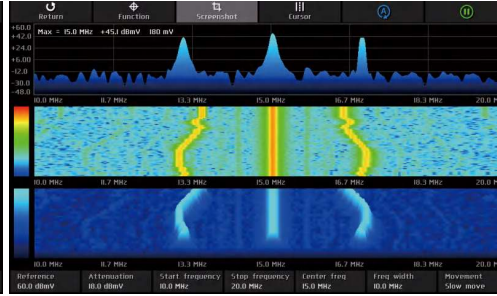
Return
Function
Screenshot
Cursor
A
II

Max = 15.0 MHz +45.1 dBmV 180 mV

+60.0
+42.0
+24.0
+6.00
-12.0
-30.0
-48.0

10.0 MHz 8.7 MHz 13.3 MHz 15.0 MHz 16.7 MHz 18.3 MHz 20.0 MHz

10.0 MHz 8.7 MHz 13.3 MHz 15.0 MHz 16.7 MHz 18.3 MHz 20.0 MHz

10.0 MHz 8.7 MHz 13.3 MHz 15.0 MHz 16.7 MHz 18.3 MHz 20.0 MHz

| Reference | Attenuation | Start frequency | Stop frequency | Center freq | Freq width | Movement |
|---|---|---|---|---|---|---|
| 60.0 dBmV | 18.0 dBmV | 10.0 MHz | 20.0 MHz | 15.0 MHz | 10.0 MHz | Slow move |